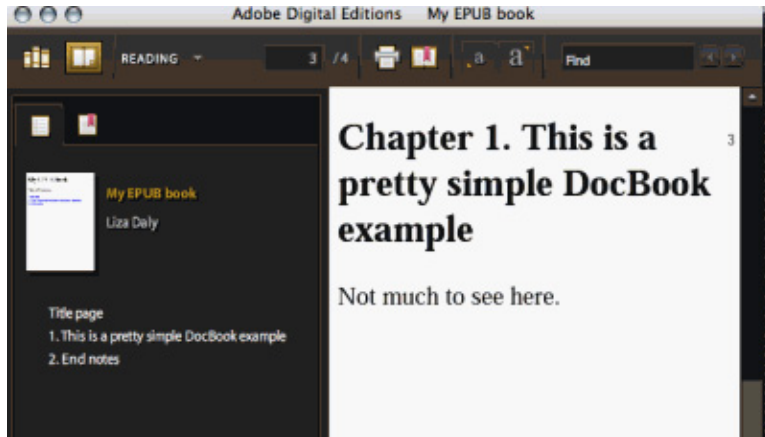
Adobe Digital Editions My EPUB book

READING

3 /4

a a

Find

My EPUB book

Liza Daly

Title page

1. This is a pretty simple DocBook example

2. End notes

Chapter 1. This is a pretty simple DocBook example

3

Not much to see here.